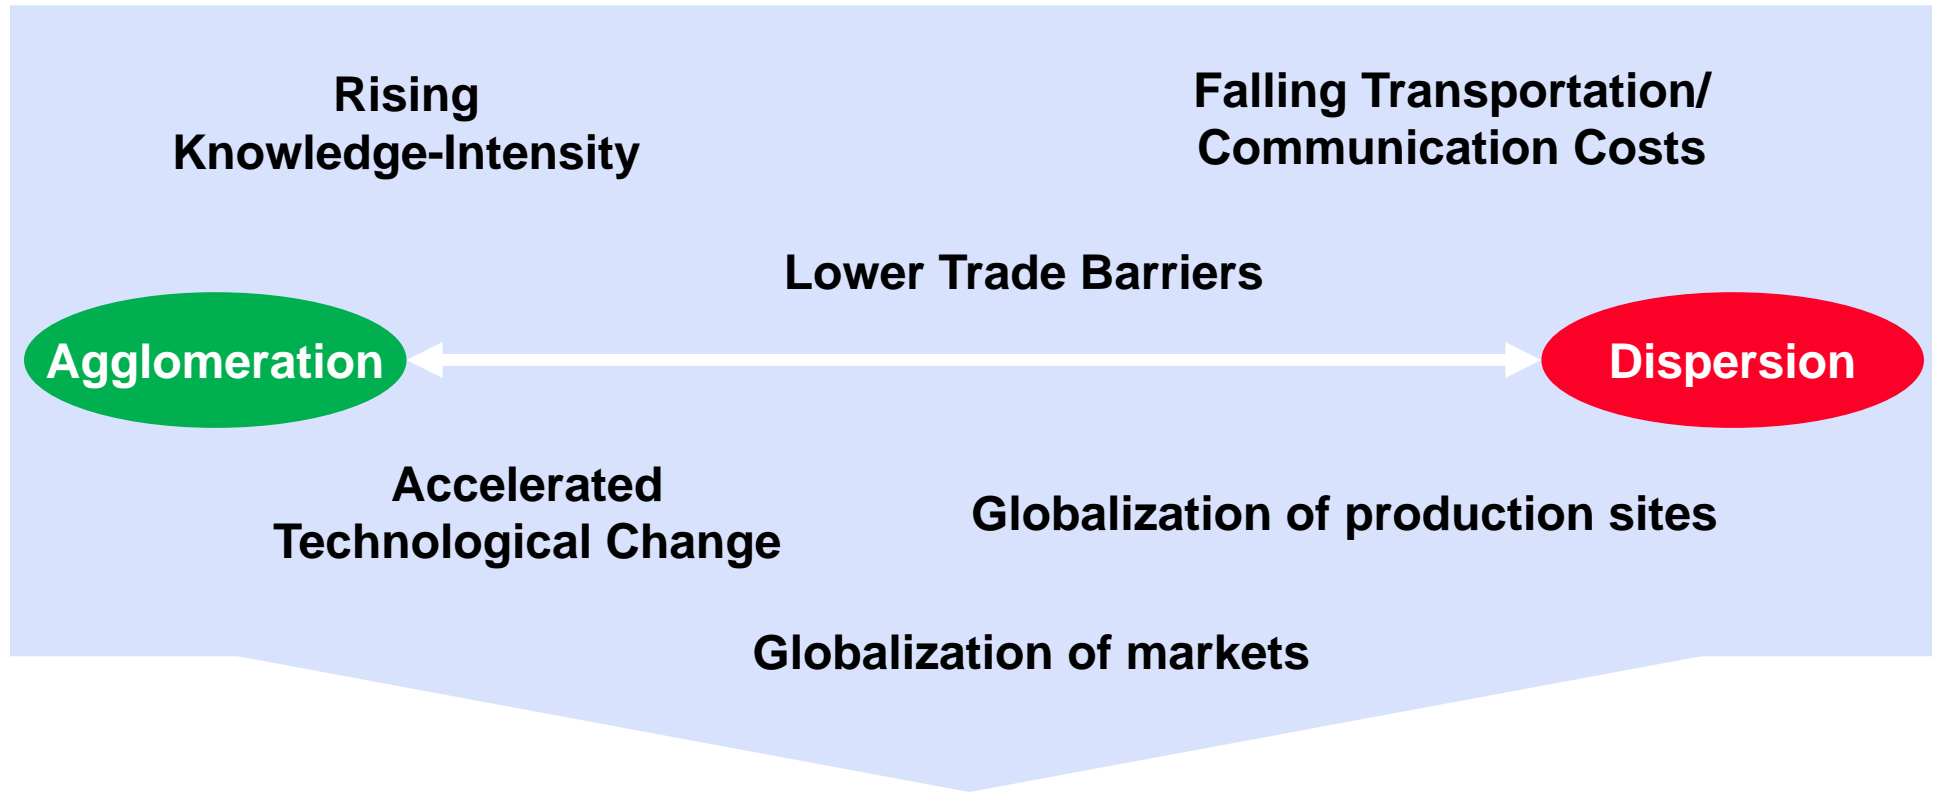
Rising Knowledge-Intensity

Falling Transportation/ Communication Costs

Lower Trade Barriers

Agglomeration

Dispersion

Accelerated Technological Change

Globalization of production sites

Globalization of markets